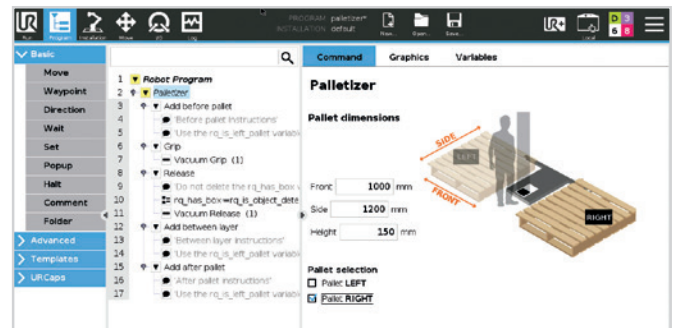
Run Program Installation Move I/O Log

PROGRAM palletizer*
INSTALLATION default

New... Open... Save...

Local

Basic
Move
Waypoint
Direction
Wait
Set
Popup
Halt
Comment
Folder
Advanced
Templates
URCaps

1 Robot Program
2 Palletizer
3 Add before pallet
4 'Before pallet instructions'
5 'Use the rq_is_left_pallet variab
6 Grip
7 Vacuum Grip (1)
8 Release
9 'Do not delete the rq_has_box v
10 rq_has_box≔rq_is_object_dete
11 Vacuum Release (1)
12 Add between layer
13 'Between layer instructions'
14 'Use the rq_is_left_pallet variab
15 Add after pallet
16 'After pallet instructions'
17 'Use the rq_is_left_pallet variab

Command Graphics Variables

Palletizer

Pallet dimensions

Front 1000 mm
Side 1200 mm
Height 150 mm

SIDE
LEFT
FRONT
RIGHT

Pallet selection
Pallet LEFT
Pallet RIGHT